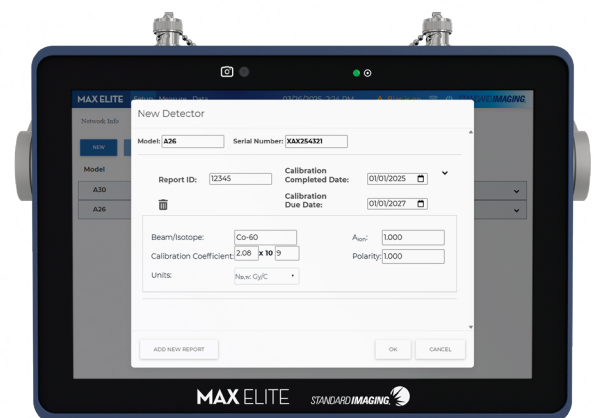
MAX ELITE Setup Measure Data 03/26/2025 2:24 PM STANDARD IMAGING

Network Info

NEW

Model

A30

A26

New Detector

Model: A26

Serial Number: XAX254321

Report ID: 12345

Calibration Completed Date: 01/01/2025

Calibration Due Date: 01/01/2027

Beam/Isotope: Co-60

$A_{ion}$: 1.000

Calibration Coefficient: 2.08 x 10 9

Polarity: 1.000

Units: $N_{D,W}$: Gy/C

ADD NEW REPORT

OK

CANCEL

MAX ELITE

STANDARD IMAGING